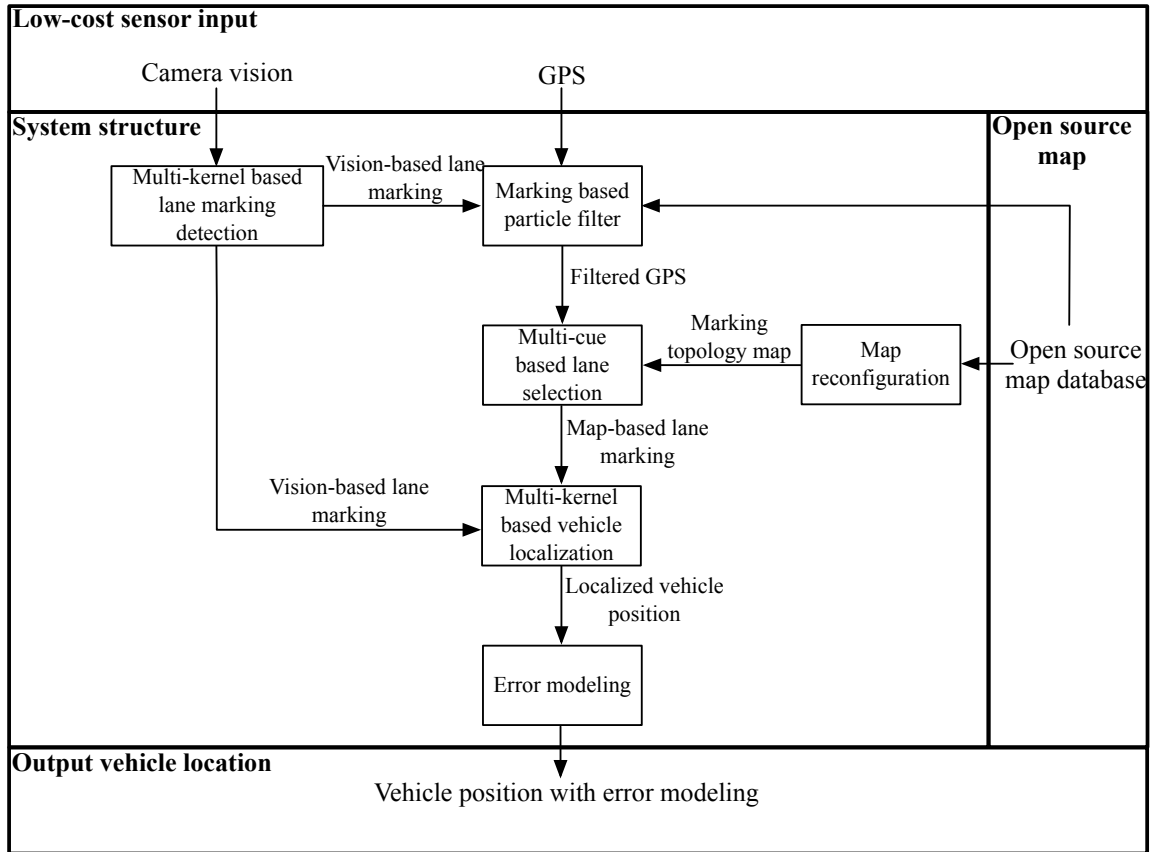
Low-cost sensor input

Camera vision

GPS

System structure

Open source map

Multi-kernel based lane marking detection

Vision-based lane marking

Marking based particle filter

Filtered GPS

Marking topology map

Multi-cue based lane selection

Map reconfiguration

Open source map database

Map-based lane marking

Vision-based lane marking

Multi-kernel based vehicle localization

Localized vehicle position

Error modeling

Output vehicle location

Vehicle position with error modeling